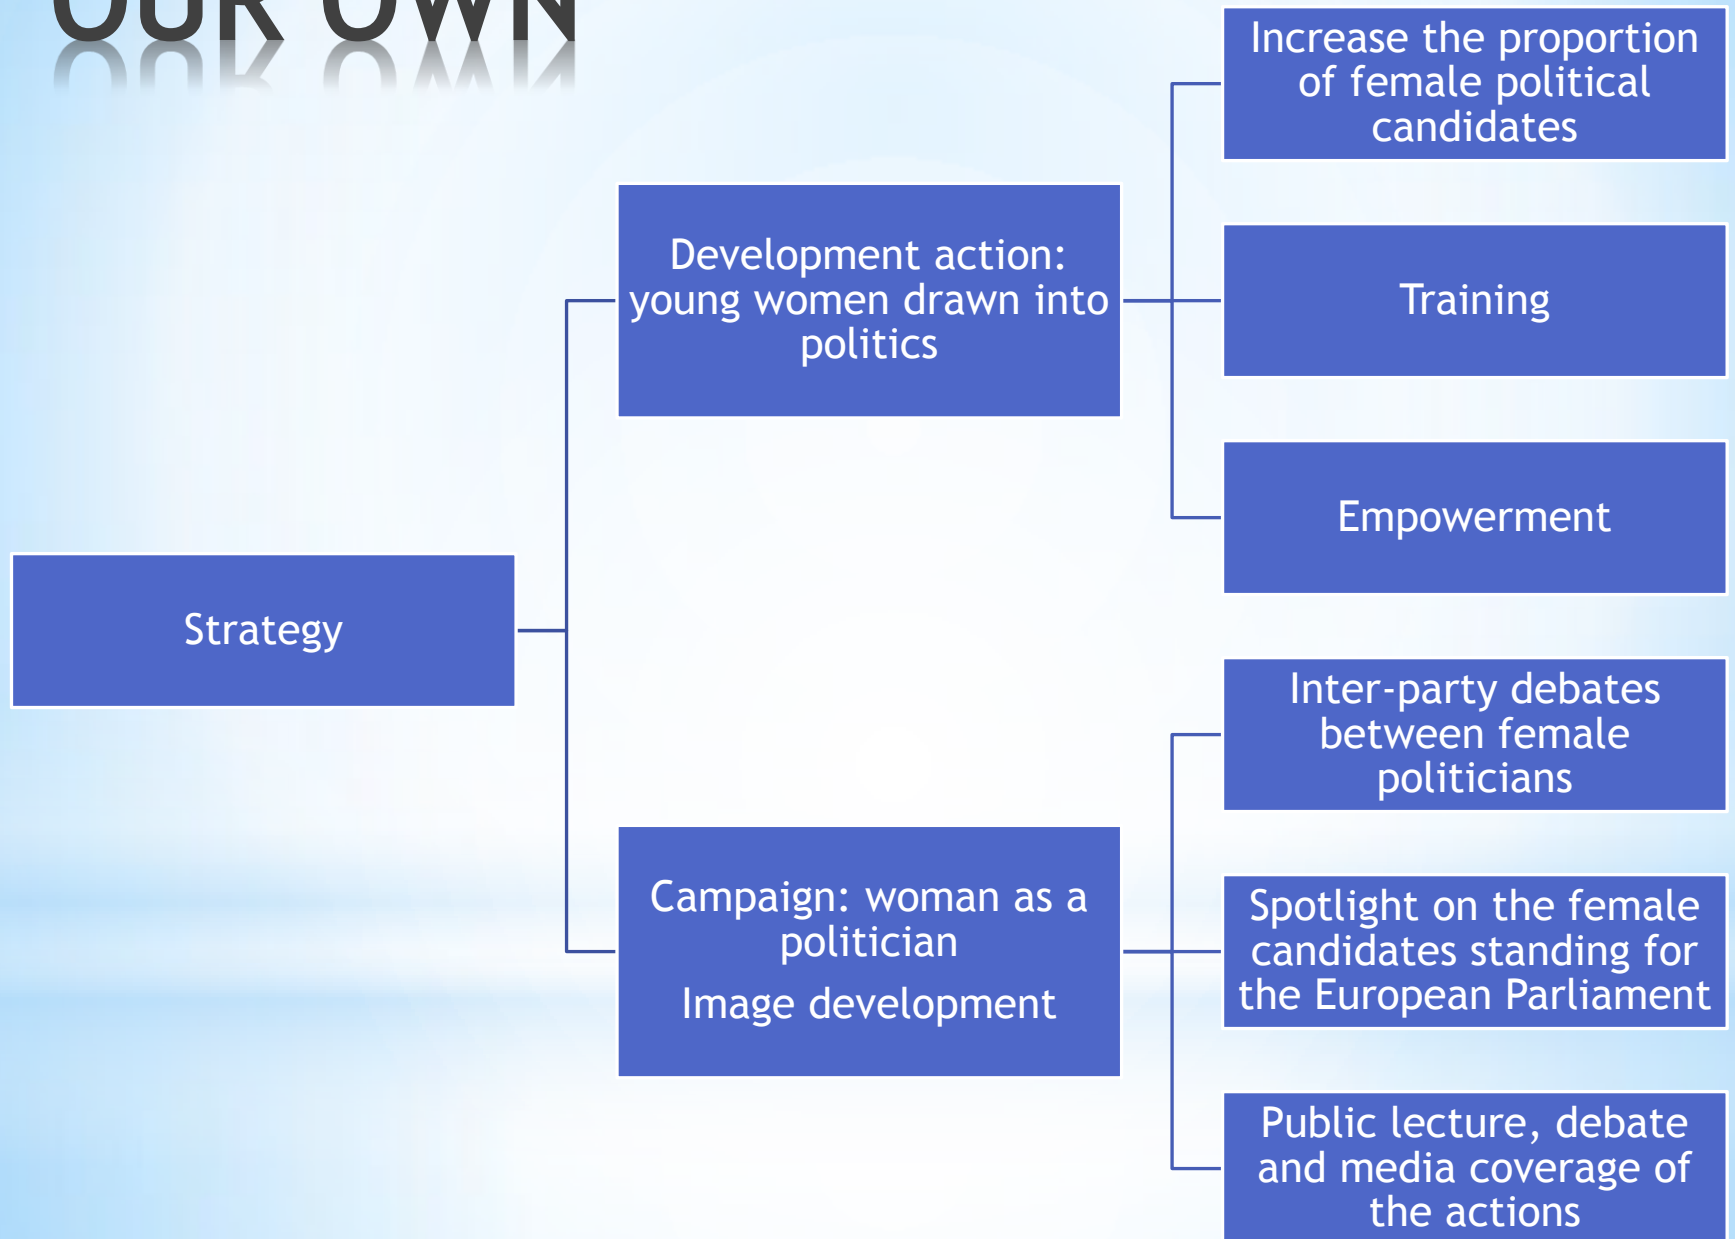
OUR OWN

Strategy

Development action: young women drawn into politics

Increase the proportion of female political candidates

Training

Empowerment

Campaign: woman as a politician

Image development

Inter-party debates between female politicians

Spotlight on the female candidates standing for the European Parliament

Public lecture, debate and media coverage of the actions